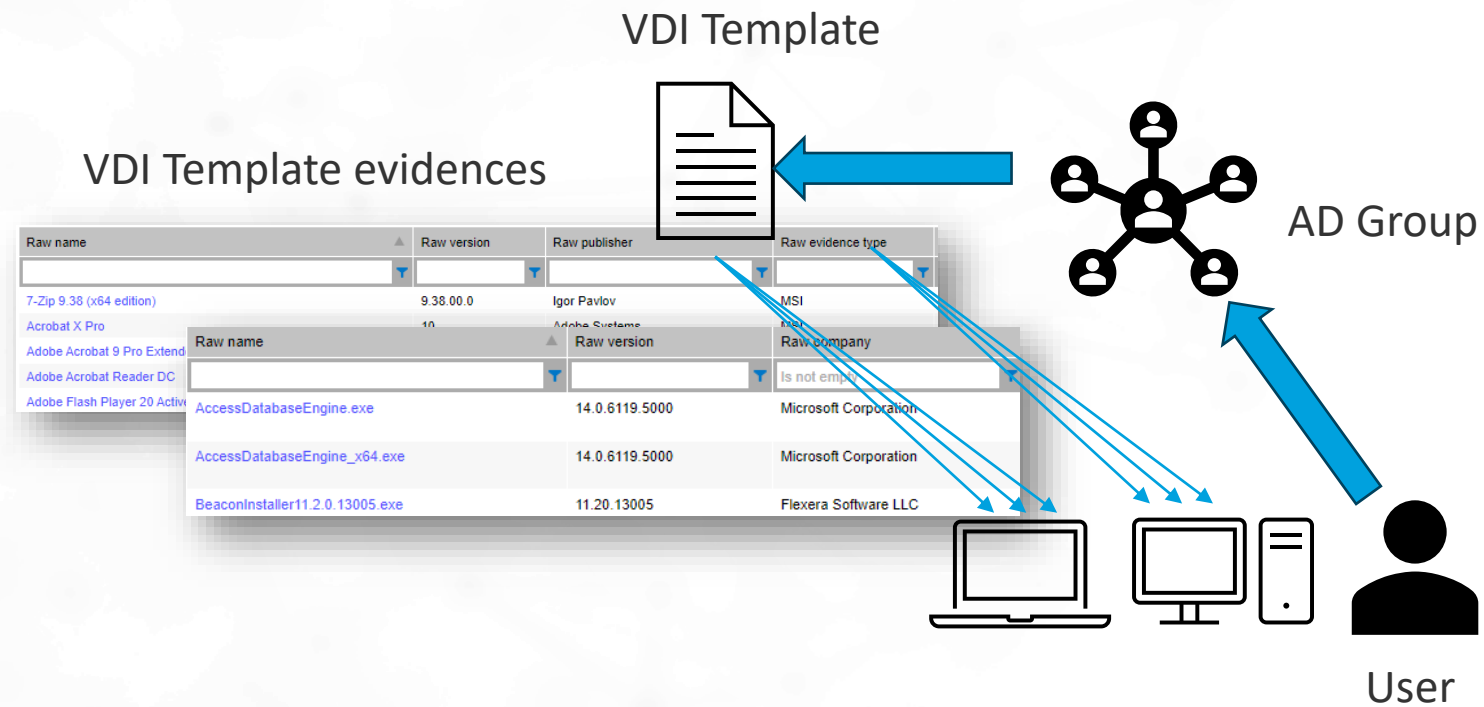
VDI Template

VDI Template evidences

AD Group

| Raw name | Raw version | Raw publisher | Raw evidence type |
|---|---|---|---|
| 7-Zip 9.38 (x64 edition) | 9.38.00.0 | Igor Pavlov | MSI |
| Acrobat X Pro | 10 | Adobe Systems | MSI |
| Adobe Acrobat 9 Pro Extend | | | |
| Adobe Acrobat Reader DC | | | |
| Adobe Flash Player 20 Active | | | |

| Raw name | Raw version | Raw company |
|---|---|---|
| | | Is not empty |
| AccessDatabaseEngine.exe | 14.0.6119.5000 | Microsoft Corporation |
| AccessDatabaseEngine_x64.exe | 14.0.6119.5000 | Microsoft Corporation |
| BeaconInstaller11.2.0.13005.exe | 11.20.13005 | Flexera Software LLC |

User